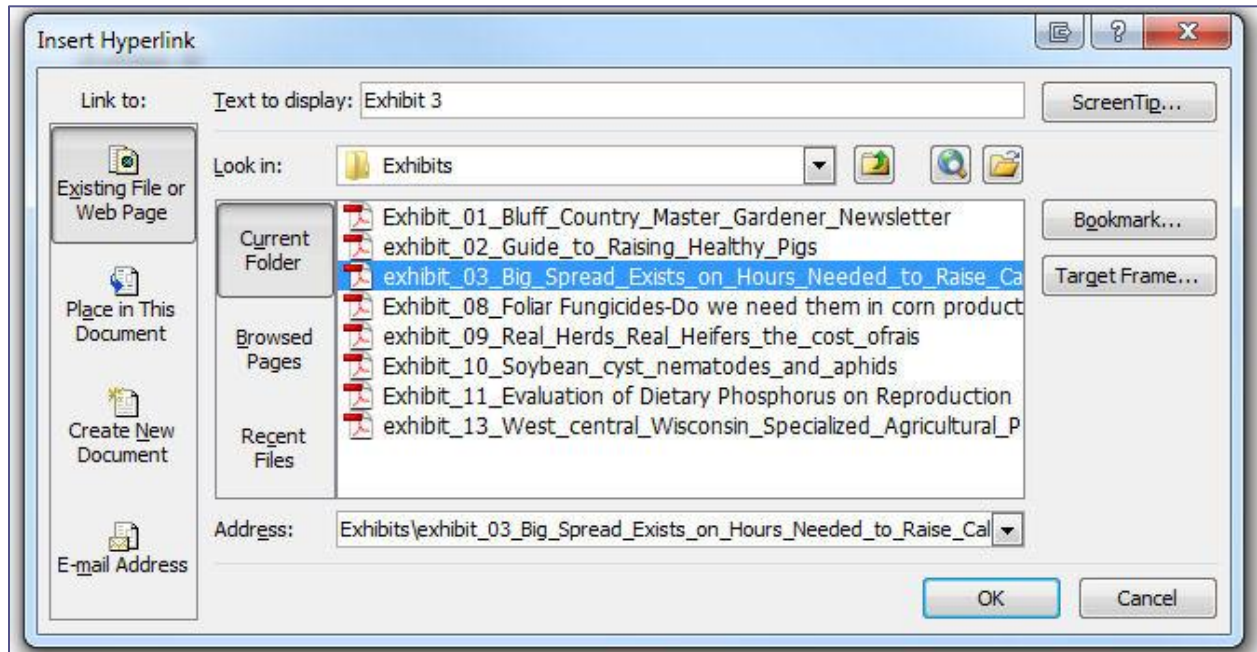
Insert Hyperlink

Link to:

Existing File or Web Page

Place in This Document

Create New Document

E-mail Address

Text to display: Exhibit 3

ScreenTip...

Look in: Exhibits

Current Folder

Browsed Pages

Recent Files

Exhibit_01_Bluff_Country_Master_Gardener_Newsletter
exhibit_02_Guide_to_Raising_Healthy_Pigs
exhibit_03_Big_Spread_Exists_on_Hours_Needed_to_Raise_Ca
Exhibit_08_Foliar Fungicides-Do we need them in corn product
exhibit_09_Real_Herds_Real_Heifers_the_cost_ofrais
Exhibit_10_Soybean_cyst_nematodes_and_aphids
Exhibit_11_Evaluation of Dietary Phosphorus on Reproduction
exhibit_13_West_central_Wisconsin_Specialized_Agricultural_P

Bookmark...

Target Frame...

Address: Exhibits\exhibit_03_Big_Spread_Exists_on_Hours_Needed_to_Raise_Cal

OK

Cancel